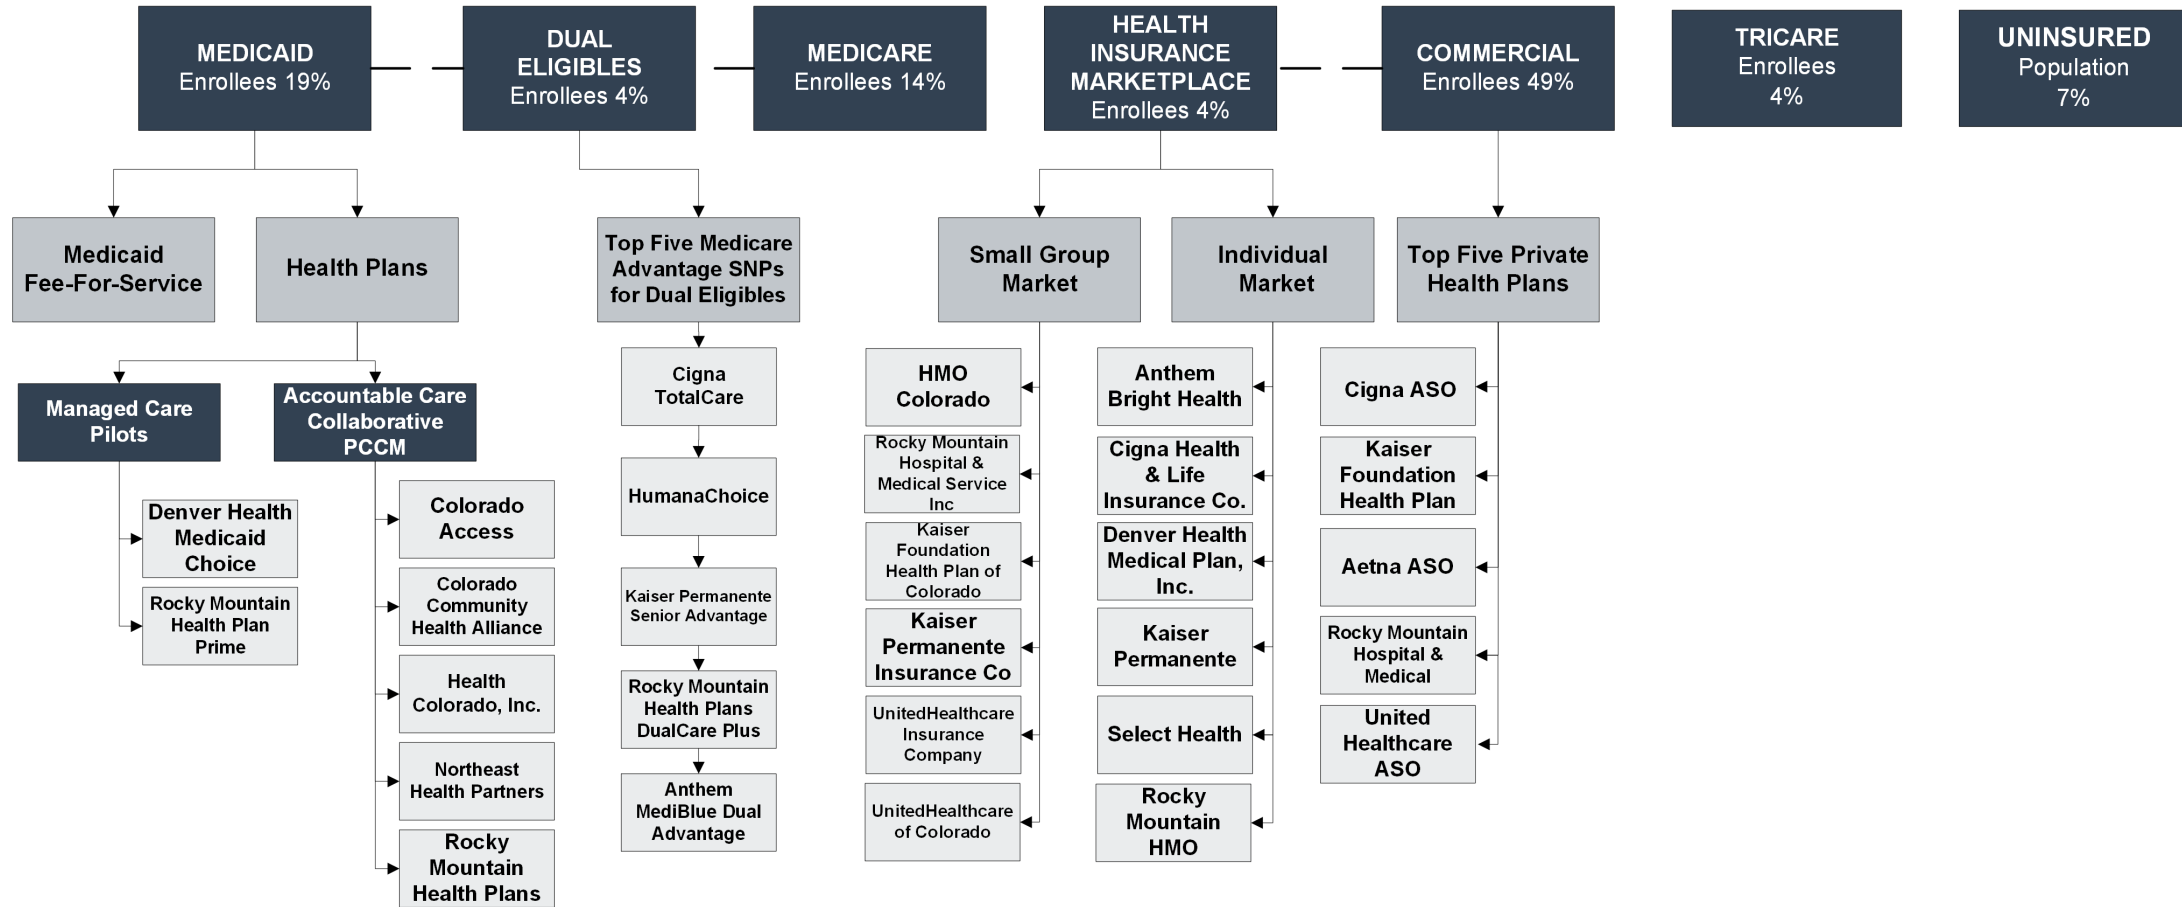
MEDICAID
Enrollees 19%

DUAL ELIGIBLES
Enrollees 4%

MEDICARE
Enrollees 14%

HEALTH INSURANCE MARKETPLACE
Enrollees 4%

COMMERCIAL
Enrollees 49%

TRICARE
Enrollees
4%

UNINSURED
Population
7%

Medicaid Fee-For-Service

Health Plans

Managed Care Pilots

Denver Health Medicaid Choice

Rocky Mountain Health Plan Prime

Accountable Care Collaborative PCCM

Colorado Access

Colorado Community Health Alliance

Health Colorado, Inc.

Northeast Health Partners

Rocky Mountain Health Plans

Top Five Medicare Advantage SNPs for Dual Eligibles

Cigna TotalCare

HumanaChoice

Kaiser Permanente Senior Advantage

Rocky Mountain Health Plans DualCare Plus

Anthem MediBlue Dual Advantage

Small Group Market

HMO Colorado

Rocky Mountain Hospital & Medical Service Inc

Kaiser Foundation Health Plan of Colorado

Kaiser Permanente Insurance Co

UnitedHealthcare Insurance Company

UnitedHealthcare of Colorado

Individual Market

Anthem Bright Health

Cigna Health & Life Insurance Co.

Denver Health Medical Plan, Inc.

Kaiser Permanente

Select Health

Rocky Mountain HMO

Top Five Private Health Plans

Cigna ASO

Kaiser Foundation Health Plan

Aetna ASO

Rocky Mountain Hospital & Medical

United Healthcare ASO